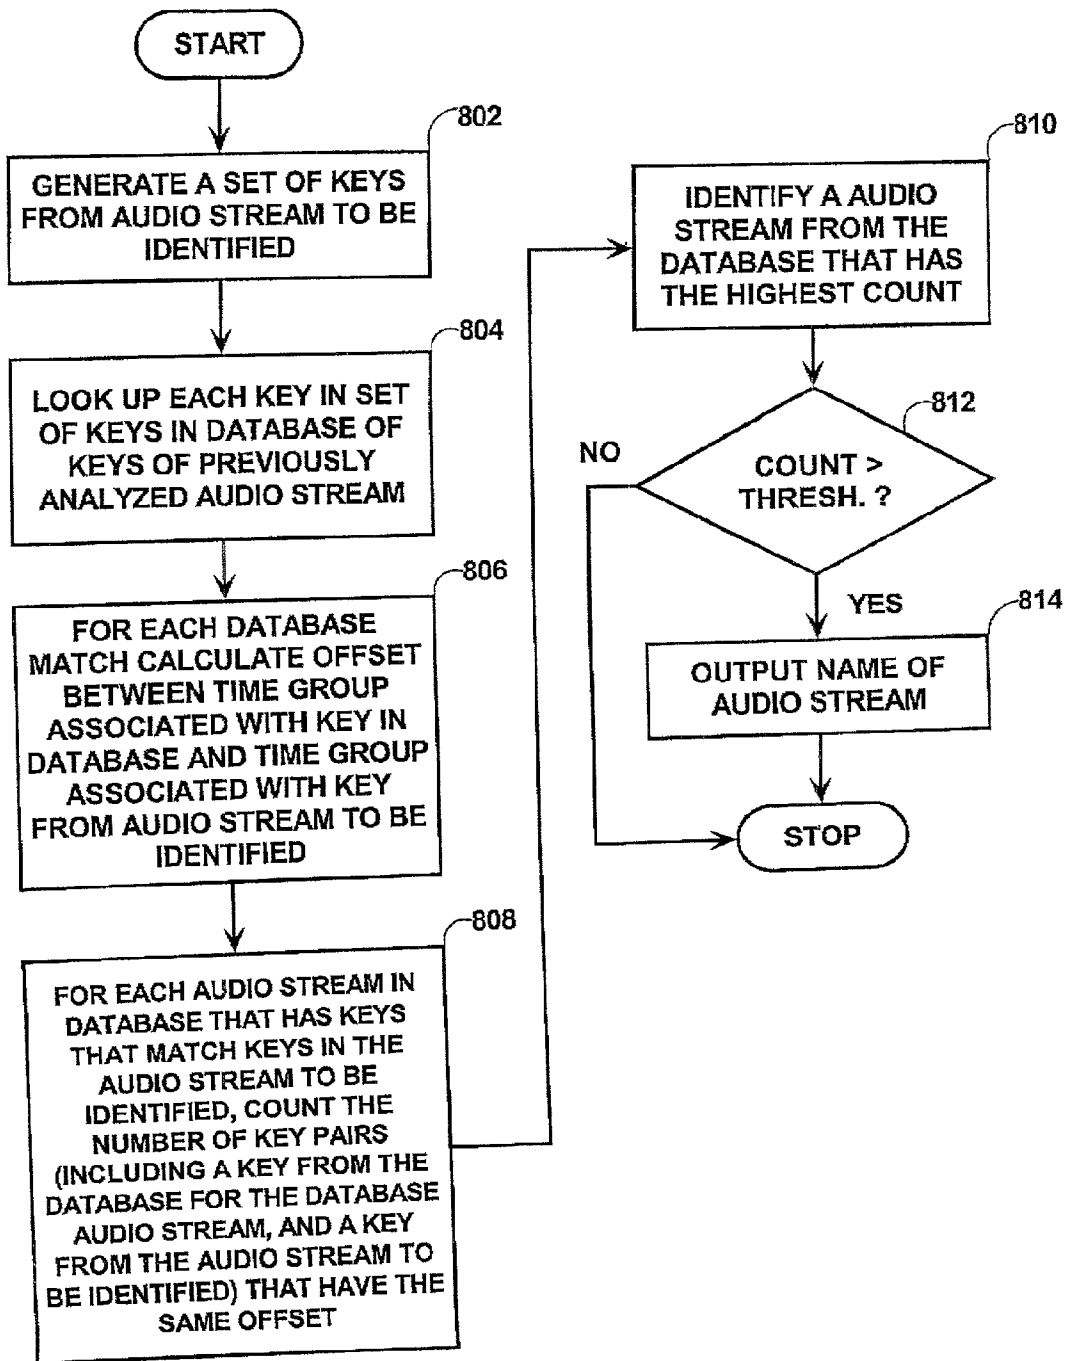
START

802

GENERATE A SET OF KEYS FROM AUDIO STREAM TO BE IDENTIFIED

804

LOOK UP EACH KEY IN SET OF KEYS IN DATABASE OF KEYS OF PREVIOUSLY ANALYZED AUDIO STREAM

806

FOR EACH DATABASE MATCH CALCULATE OFFSET BETWEEN TIME GROUP ASSOCIATED WITH KEY IN DATABASE AND TIME GROUP ASSOCIATED WITH KEY FROM AUDIO STREAM TO BE IDENTIFIED

808

FOR EACH AUDIO STREAM IN DATABASE THAT HAS KEYS THAT MATCH KEYS IN THE AUDIO STREAM TO BE IDENTIFIED, COUNT THE NUMBER OF KEY PAIRS (INCLUDING A KEY FROM THE DATABASE FOR THE DATABASE AUDIO STREAM, AND A KEY FROM THE AUDIO STREAM TO BE IDENTIFIED) THAT HAVE THE SAME OFFSET

810

IDENTIFY A AUDIO STREAM FROM THE DATABASE THAT HAS THE HIGHEST COUNT

812

NO

COUNT > THRESH. ?

YES

814

OUTPUT NAME OF AUDIO STREAM

STOP